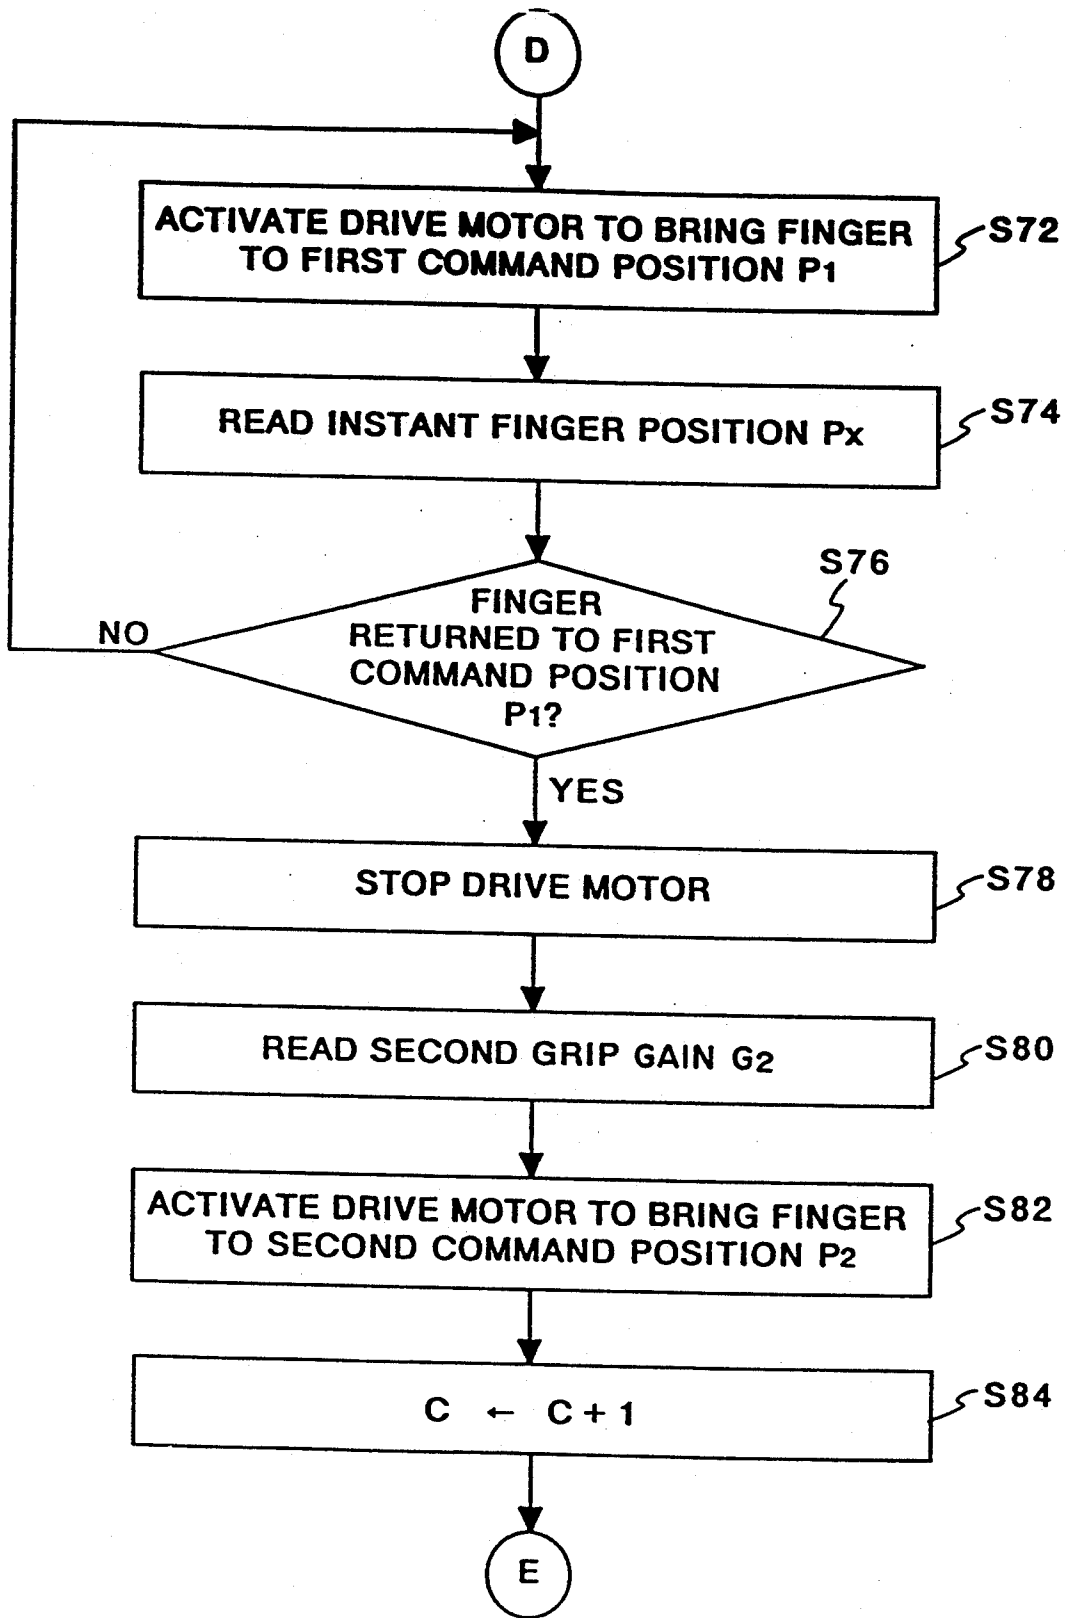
D

ACTIVATE DRIVE MOTOR TO BRING FINGER TO FIRST COMMAND POSITION P1

S72

READ INSTANT FINGER POSITION Px

S74

S76

NO

FINGER RETURNED TO FIRST COMMAND POSITION P1?

YES

STOP DRIVE MOTOR

S78

READ SECOND GRIP GAIN G2

S80

ACTIVATE DRIVE MOTOR TO BRING FINGER TO SECOND COMMAND POSITION P2

S82

$C \leftarrow C+1$

S84

E